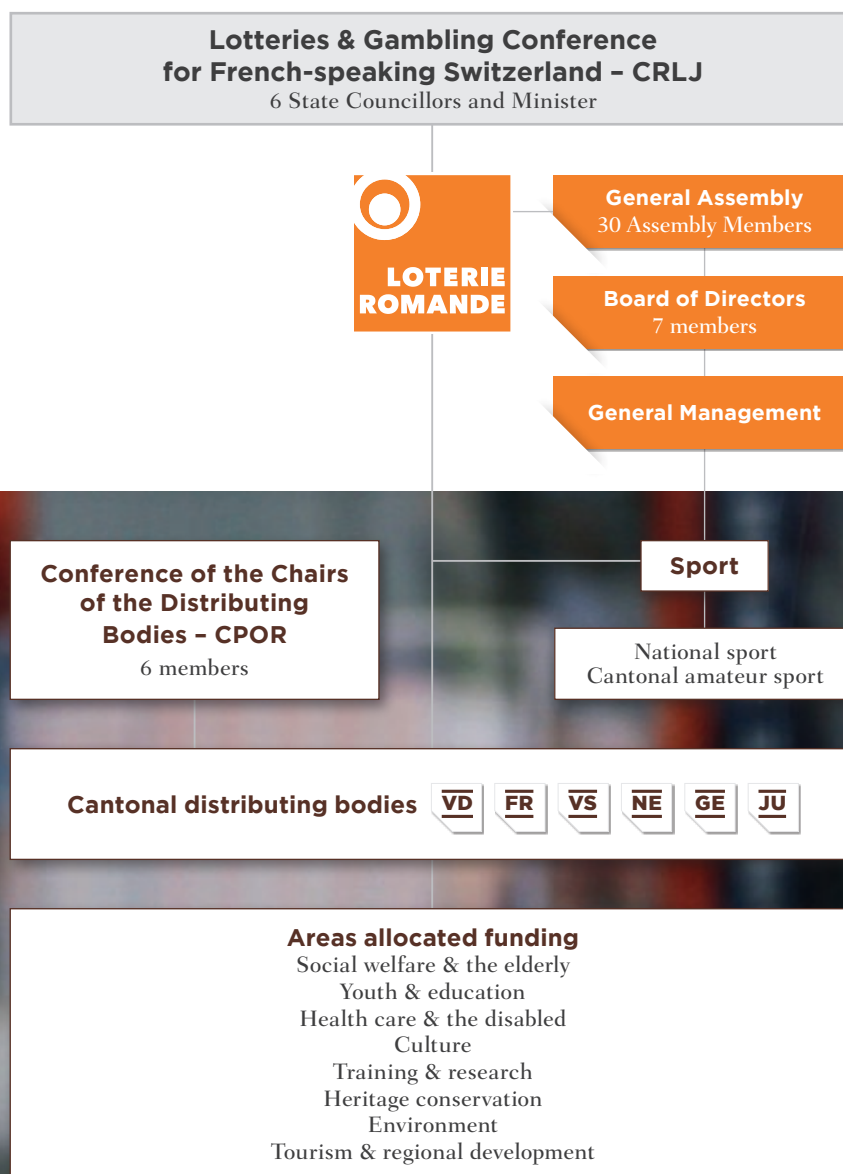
Lotteries & Gambling Conference for French-speaking Switzerland – CRLJ
6 State Councillors and Minister

LOTERIE ROMANDE

General Assembly
30 Assembly Members

Board of Directors
7 members

General Management

Conference of the Chairs of the Distributing Bodies – CPOR
6 members

Sport

National sport
Cantonal amateur sport

Cantonal distributing bodies VD FR VS NE GE JU

Areas allocated funding
Social welfare & the elderly
Youth & education
Health care & the disabled
Culture
Training & research
Heritage conservation
Environment
Tourism & regional development